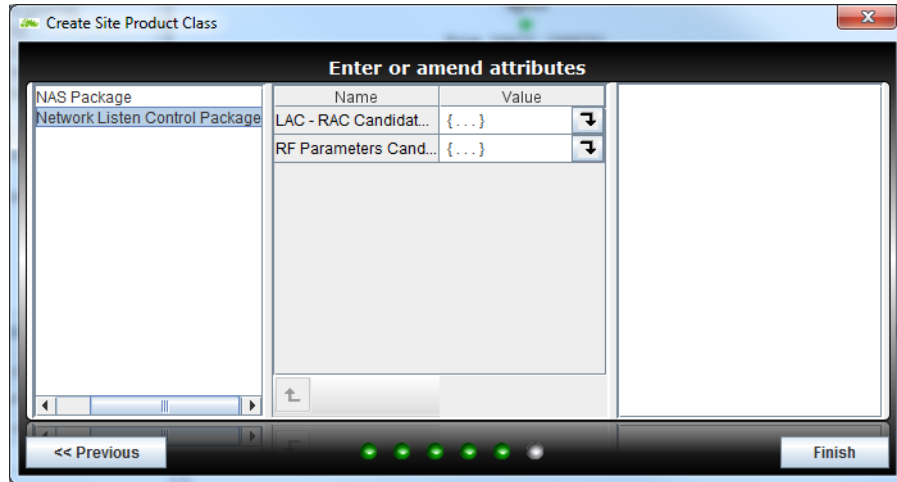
Create Site Product Class

Enter or amend attributes

NAS Package
Network Listen Control Package

| Name | Value |
|---|---|
| LAC - RAC Candidat... | {...} |
| RF Parameters Cand... | {...} |

<< Previous

Finish